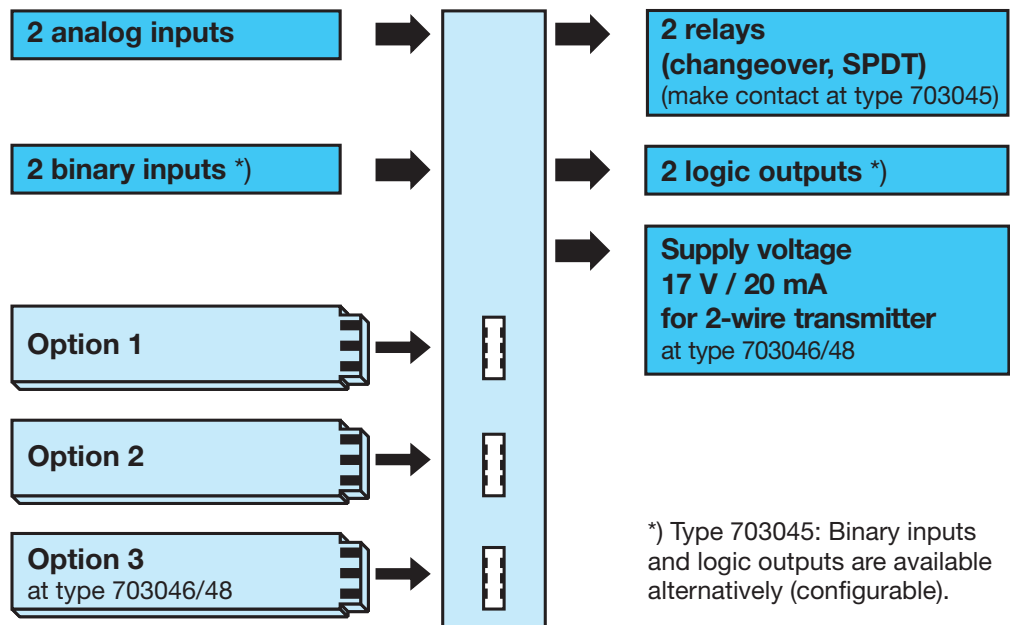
2 analog inputs

2 binary inputs *)

Option 1

Option 2

Option 3
at type 703046/48

2 relays
(changeover, SPDT)
(make contact at type 703045)

2 logic outputs *)

Supply voltage
17 V / 20 mA
for 2-wire transmitter
at type 703046/48

*) Type 703045: Binary inputs and logic outputs are available alternatively (configurable).